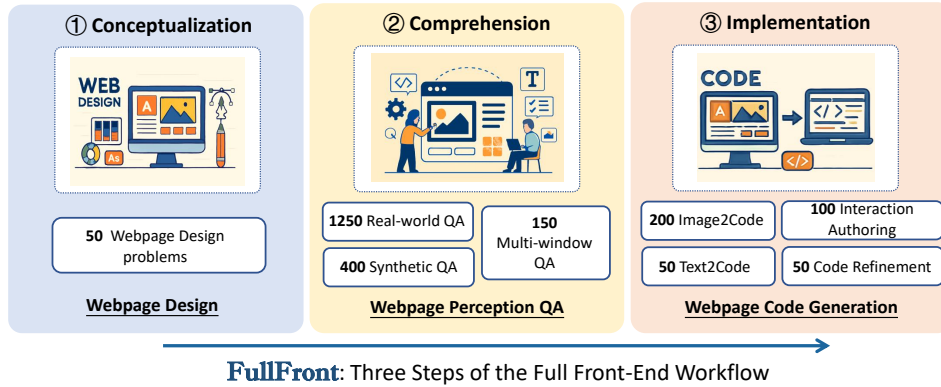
① Conceptualization

WEB DESIGN

A

As

50 Webpage Design problems

Webpage Design

② Comprehension

</>

T

1250 Real-world QA

150 Multi-window QA

400 Synthetic QA

Webpage Perception QA

③ Implementation

CODE

A

</>

</>

200 Image2Code

100 Interaction Authoring

50 Text2Code

50 Code Refinement

Webpage Code Generation

FullFront: Three Steps of the Full Front-End Workflow